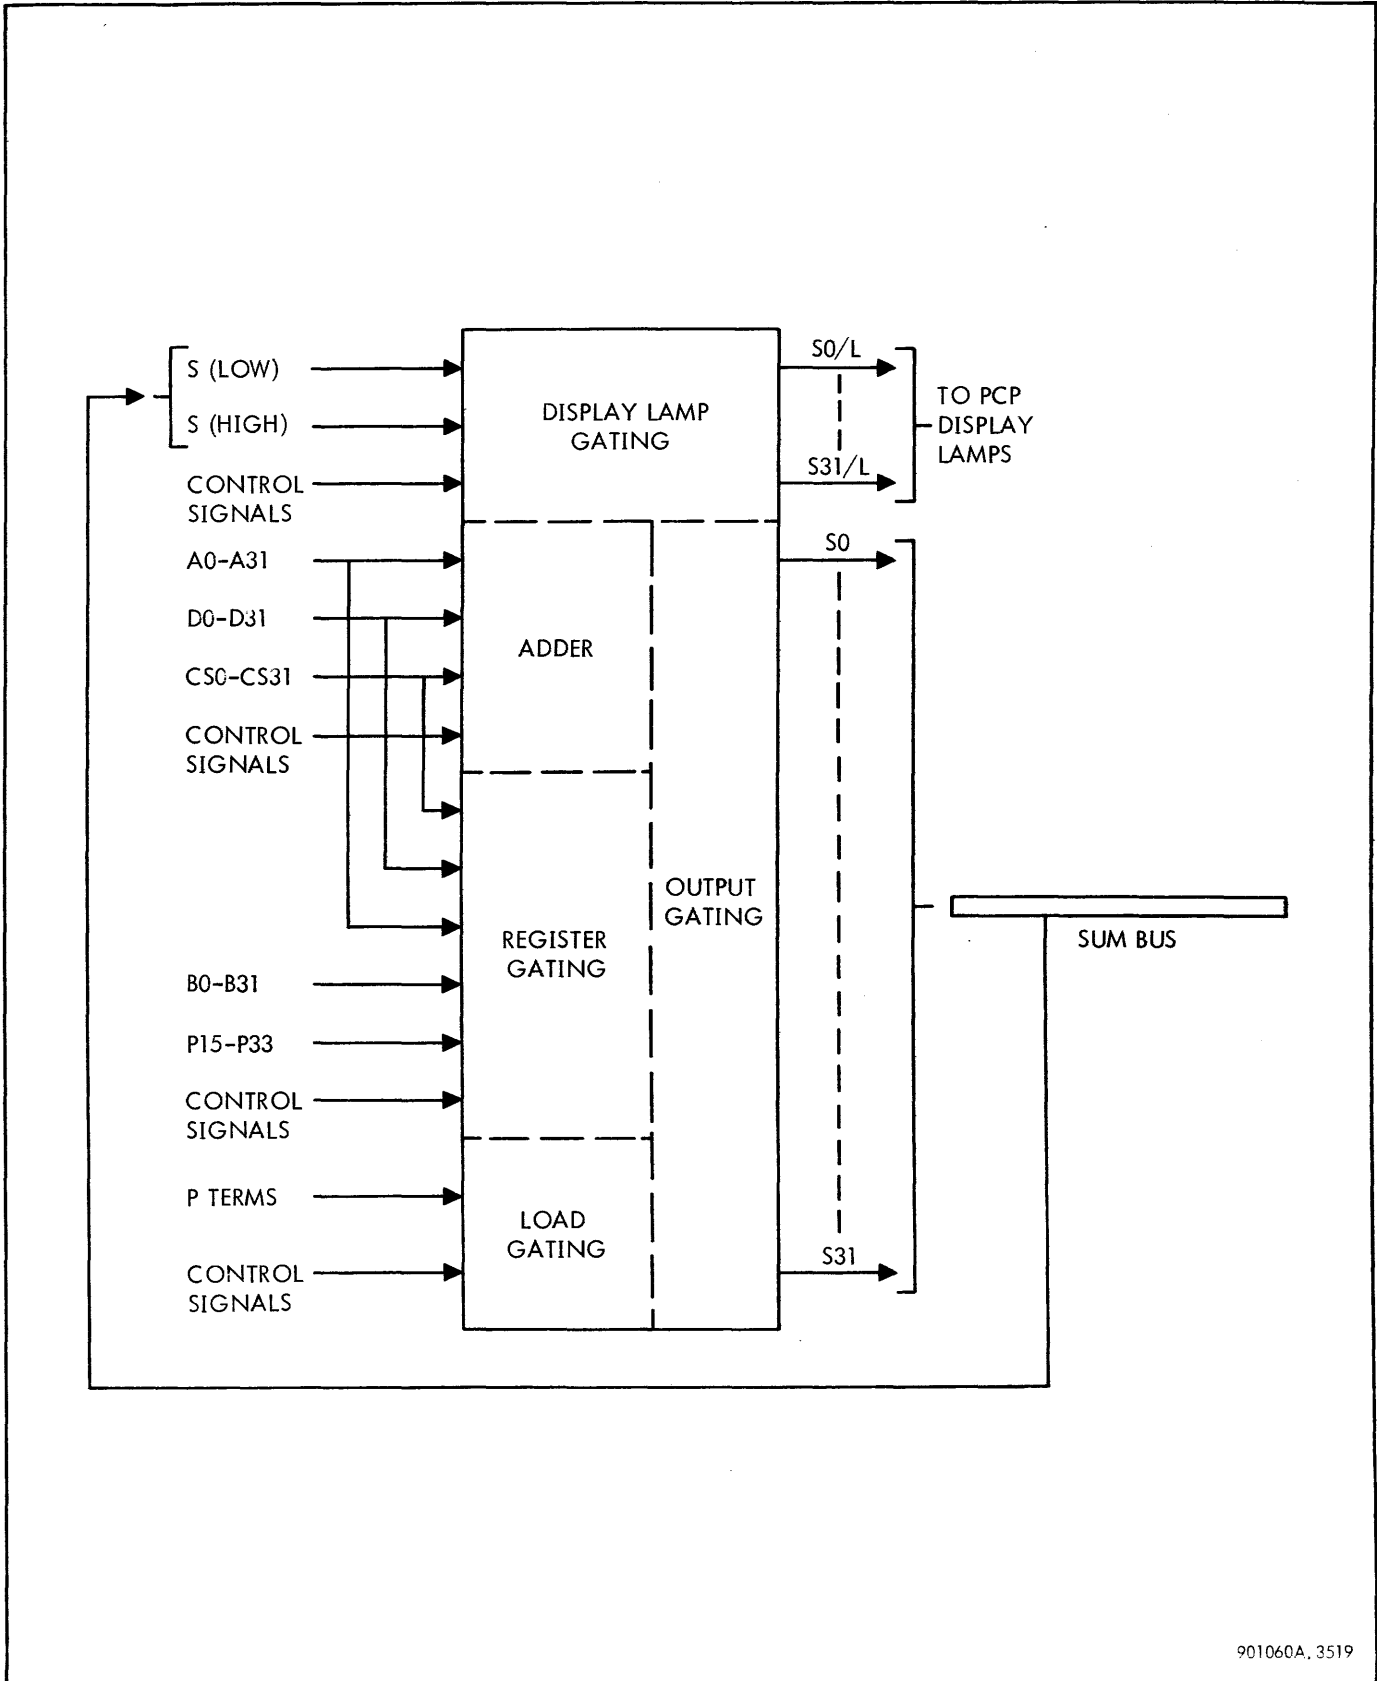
S (LOW)
S (HIGH)
CONTROL SIGNALS
A0-A31
D0-D31
CS0-CS31
CONTROL SIGNALS
B0-B31
P15-P33
CONTROL SIGNALS
P TERMS
CONTROL SIGNALS

DISPLAY LAMP GATING
ADDER
REGISTER GATING
LOAD GATING
OUTPUT GATING

S0/L
S31/L
TO PCP DISPLAY LAMPS
S0
S31
SUM BUS

901060A. 3519